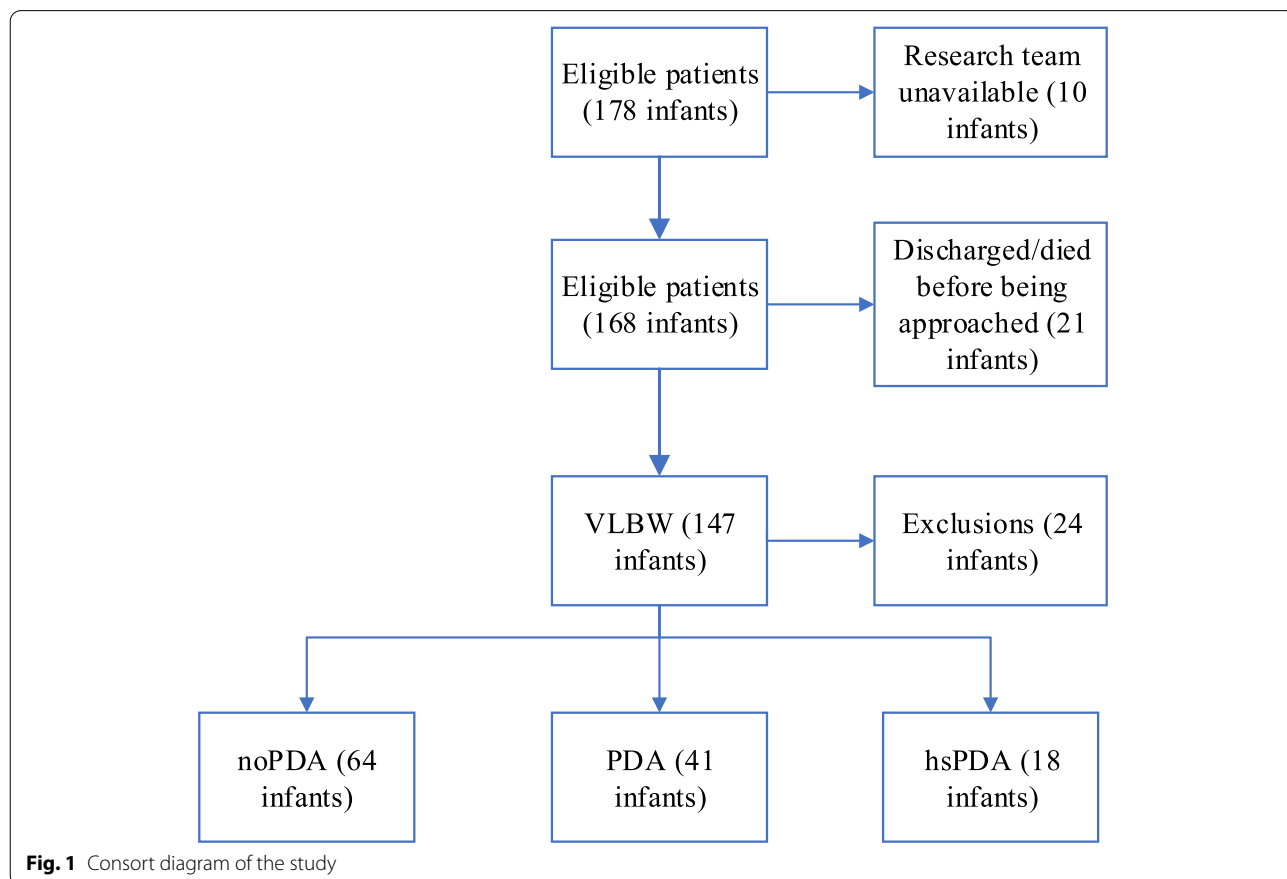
Eligible patients (178 infants)

Research team unavailable (10 infants)

Eligible patients (168 infants)

Discharged/died before being approached (21 infants)

VLBW (147 infants)

Exclusions (24 infants)

noPDA (64 infants)

PDA (41 infants)

hsPDA (18 infants)

**Fig. 1** Consort diagram of the study